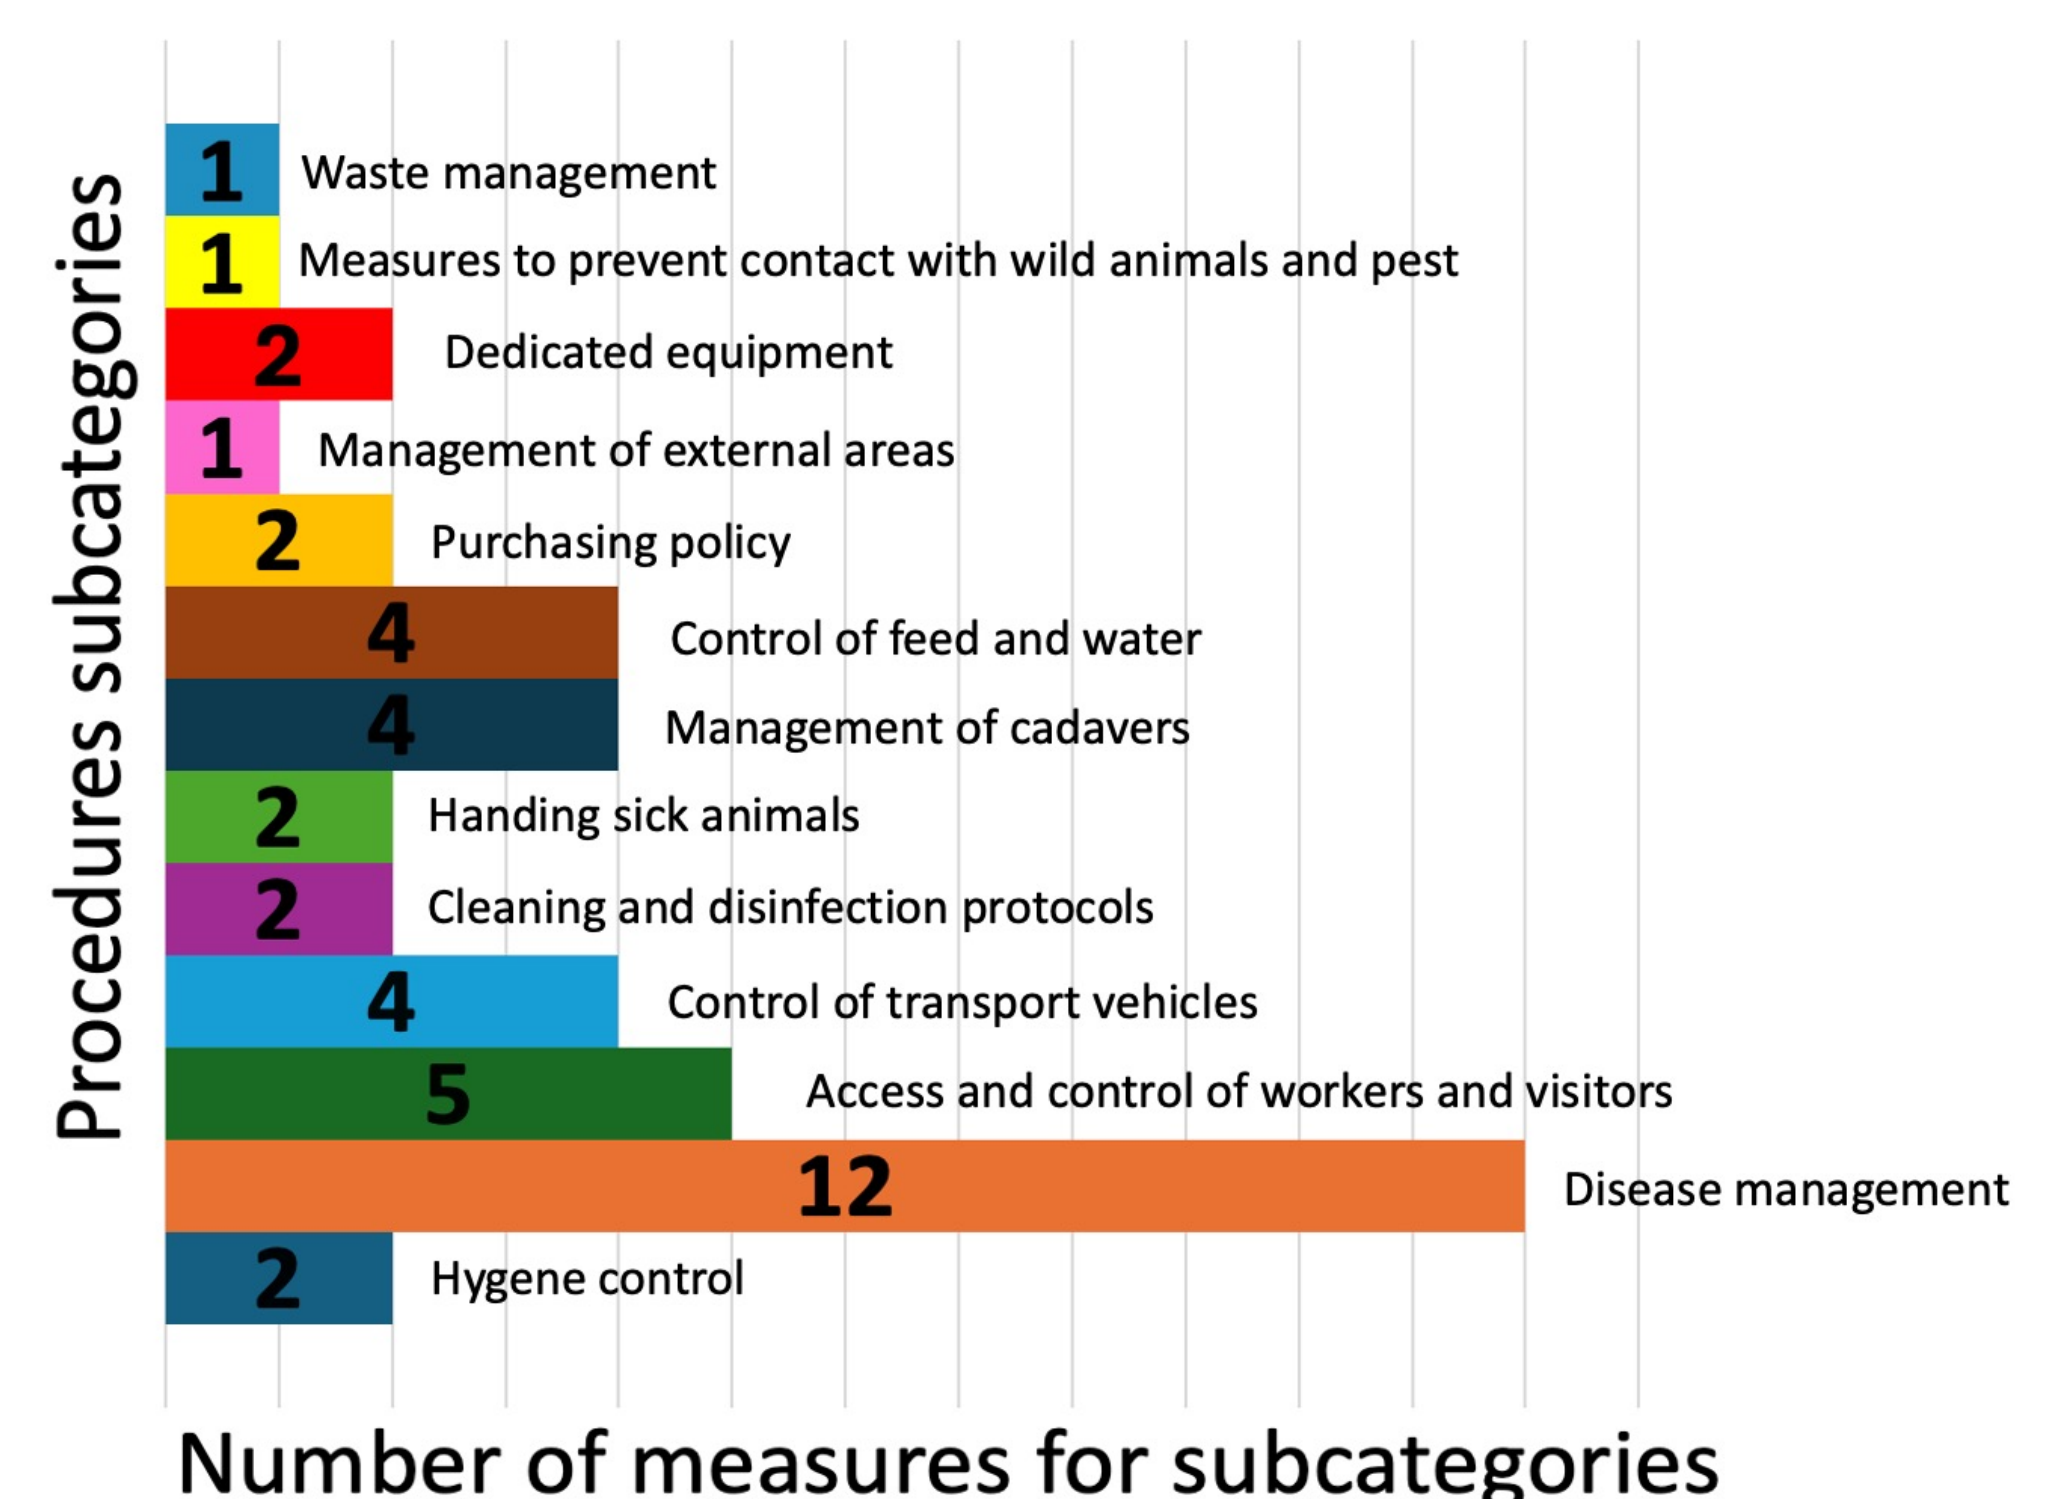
Procedures subcategories

1 Waste management
1 Measures to prevent contact with wild animals and pest
2 Dedicated equipment
1 Management of external areas
2 Purchasing policy
4 Control of feed and water
4 Management of cadavers
2 Handing sick animals
2 Cleaning and disinfection protocols
4 Control of transport vehicles
5 Access and control of workers and visitors
12 Disease management
2 Hygene control

Number of measures for subcategories